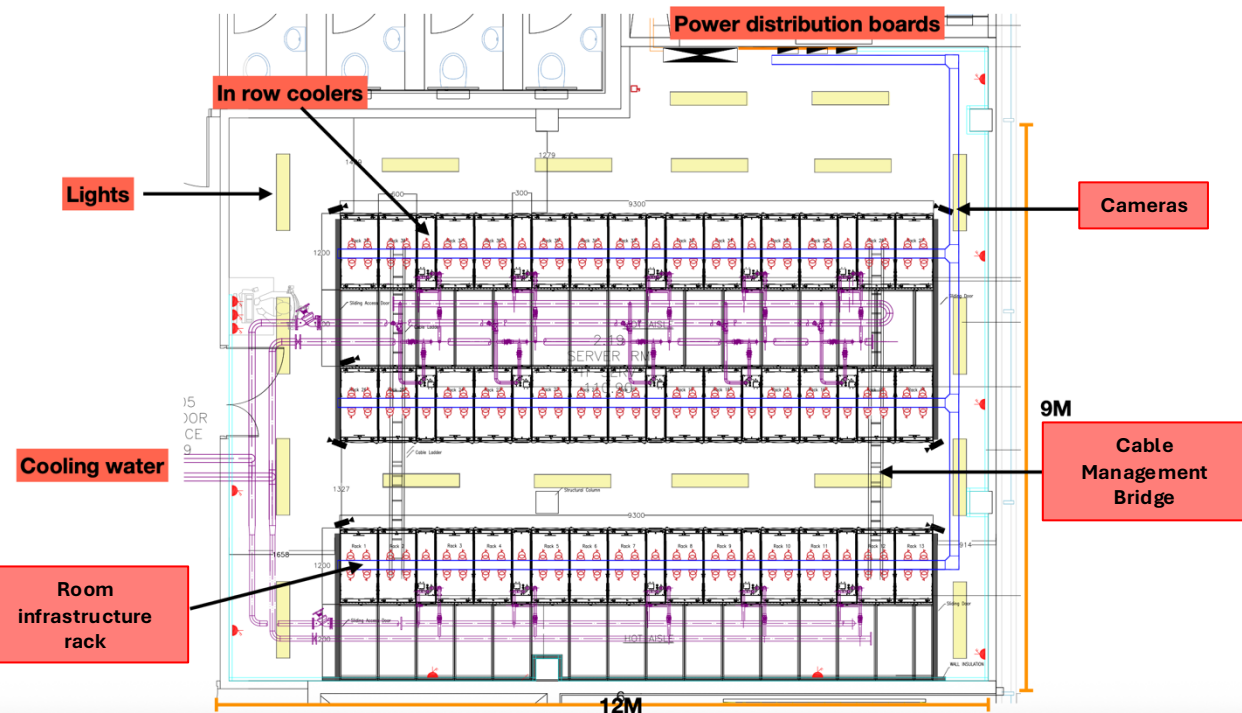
Power distribution boards

In row coolers

Lights

Cameras

9M

Cable Management Bridge

Cooling water

Room infrastructure rack

12M

1279

9300

300

600

1200

Sliding Access Door

Cable Ladder

HOT AISLE

SERVER RM

Sliding Door

1327

Structural Column

9300

1658

1200

Rack 1

Rack 2

Rack 3

Rack 4

Rack 5

Rack 6

Rack 7

Rack 8

Rack 9

Rack 10

Rack 11

Rack 12

Rack 13

914

Sliding Access Door

HOT AISLE

Sliding Door

WALL INSULATION